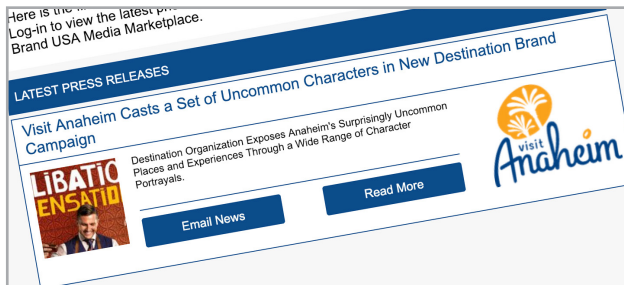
Here is the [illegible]
Log-in to view the latest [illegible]
Brand USA Media Marketplace.

LATEST PRESS RELEASES

Visit Anaheim Casts a Set of Uncommon Characters in New Destination Brand Campaign

Destination Organization Exposes Anaheim's Surprisingly Uncommon Places and Experiences Through a Wide Range of Character Portrayals.

LIBATIO
ENSATIO

Email News

Read More

visit
Anaheim